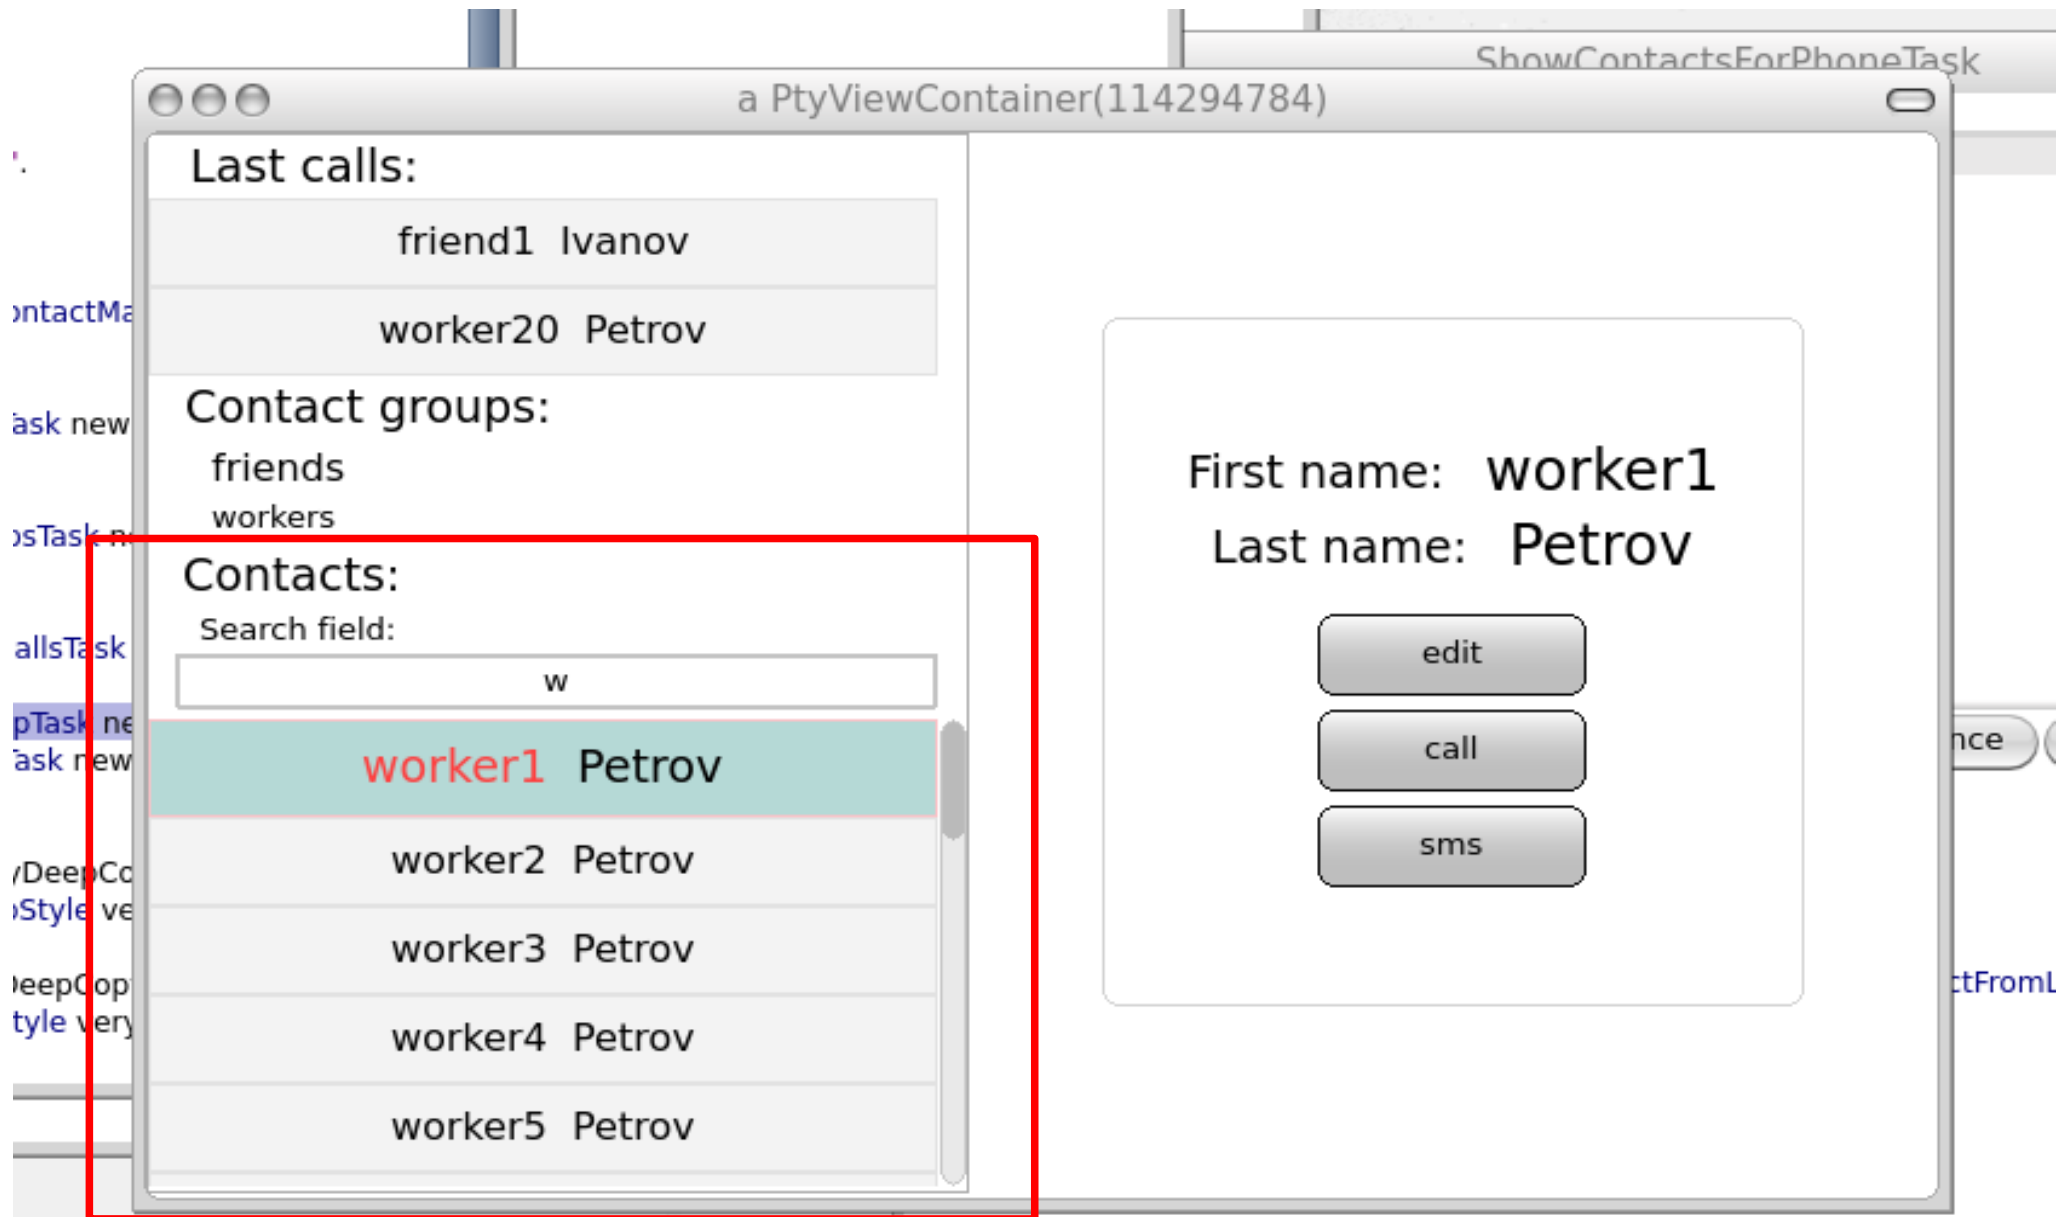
ShowContactsForPhoneTask

a PtyViewContainer(114294784)

Last calls:

friend1 Ivanov

worker20 Petrov

Contact groups:

friends

workers

Contacts:

Search field:

w

worker1 Petrov

worker2 Petrov

worker3 Petrov

worker4 Petrov

worker5 Petrov

First name: worker1

Last name: Petrov

edit

call

sms

ontactMa

ask new

osTask n

allsTask

pTask ne

ask new

DeepCo

Style ve

eepCop

tyle very

nce

ctFromL